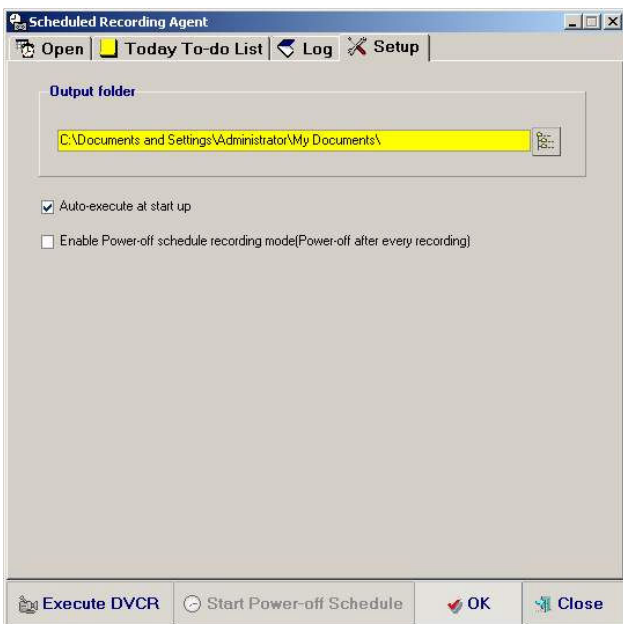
Scheduled Recording Agent

Open | Today To-do List | Log | Setup

Output folder

C:\Documents and Settings\Administrator\My Documents\

Auto-execute at start up

Enable Power-off schedule recording mode(Power-off after every recording)

Execute DVCR | Start Power-off Schedule | OK | Close